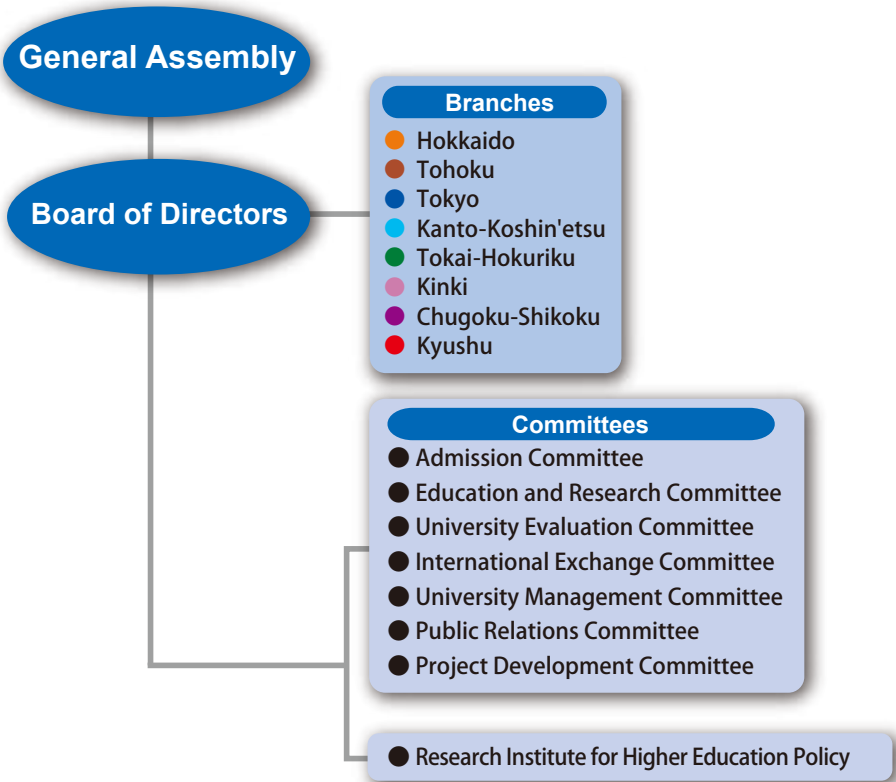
General Assembly

Board of Directors

Branches
Hokkaido
Tohoku
Tokyo
Kanto-Koshin'etsu
Tokai-Hokuriku
Kinki
Chugoku-Shikoku
Kyushu

Committees
Admission Committee
Education and Research Committee
University Evaluation Committee
International Exchange Committee
University Management Committee
Public Relations Committee
Project Development Committee

Research Institute for Higher Education Policy